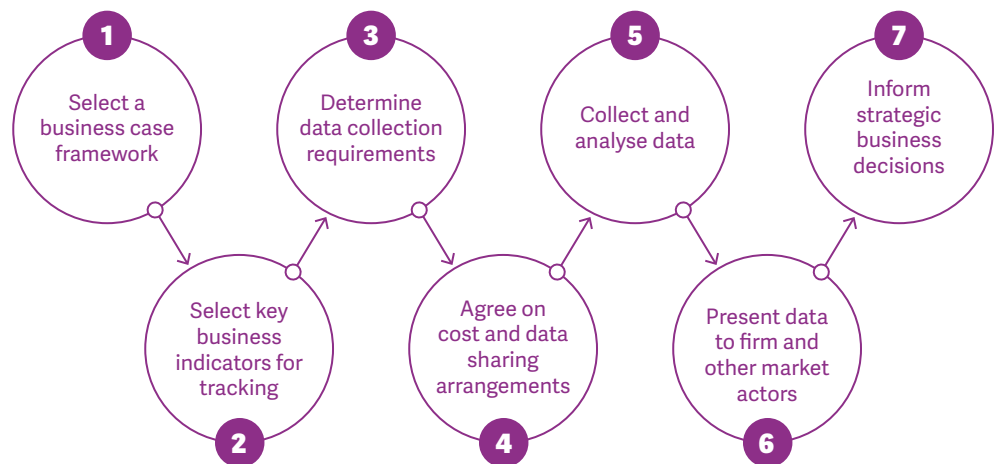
1
Select a business case framework

2
Select key business indicators for tracking

3
Determine data collection requirements

4
Agree on cost and data sharing arrangements

5
Collect and analyse data

6
Present data to firm and other market actors

7
Inform strategic business decisions